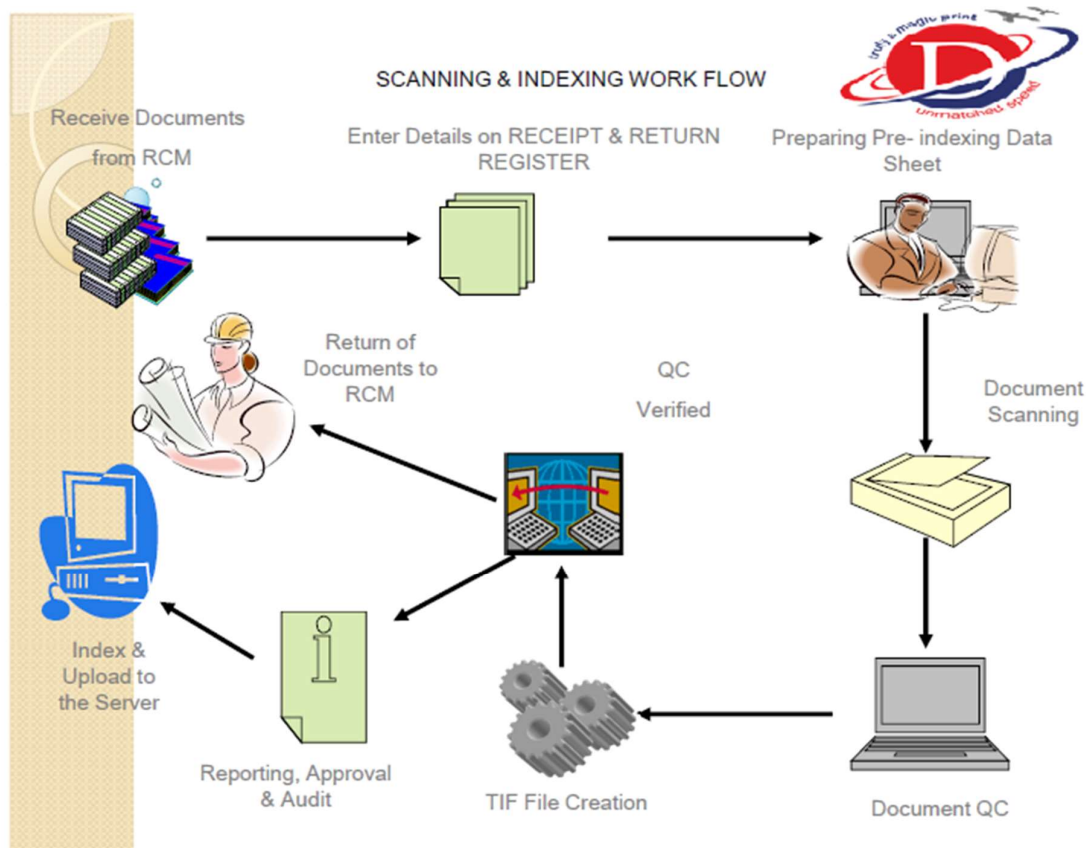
SCANNING & INDEXING WORK FLOW

unity & magic print
D
unmatched speed

Receive Documents from RCM

Enter Details on RECEIPT & RETURN REGISTER

Preparing Pre- indexing Data Sheet

Return of Documents to RCM

QC Verified

Document Scanning

Index & Upload to the Server

Reporting, Approval & Audit

TIF File Creation

Document QC